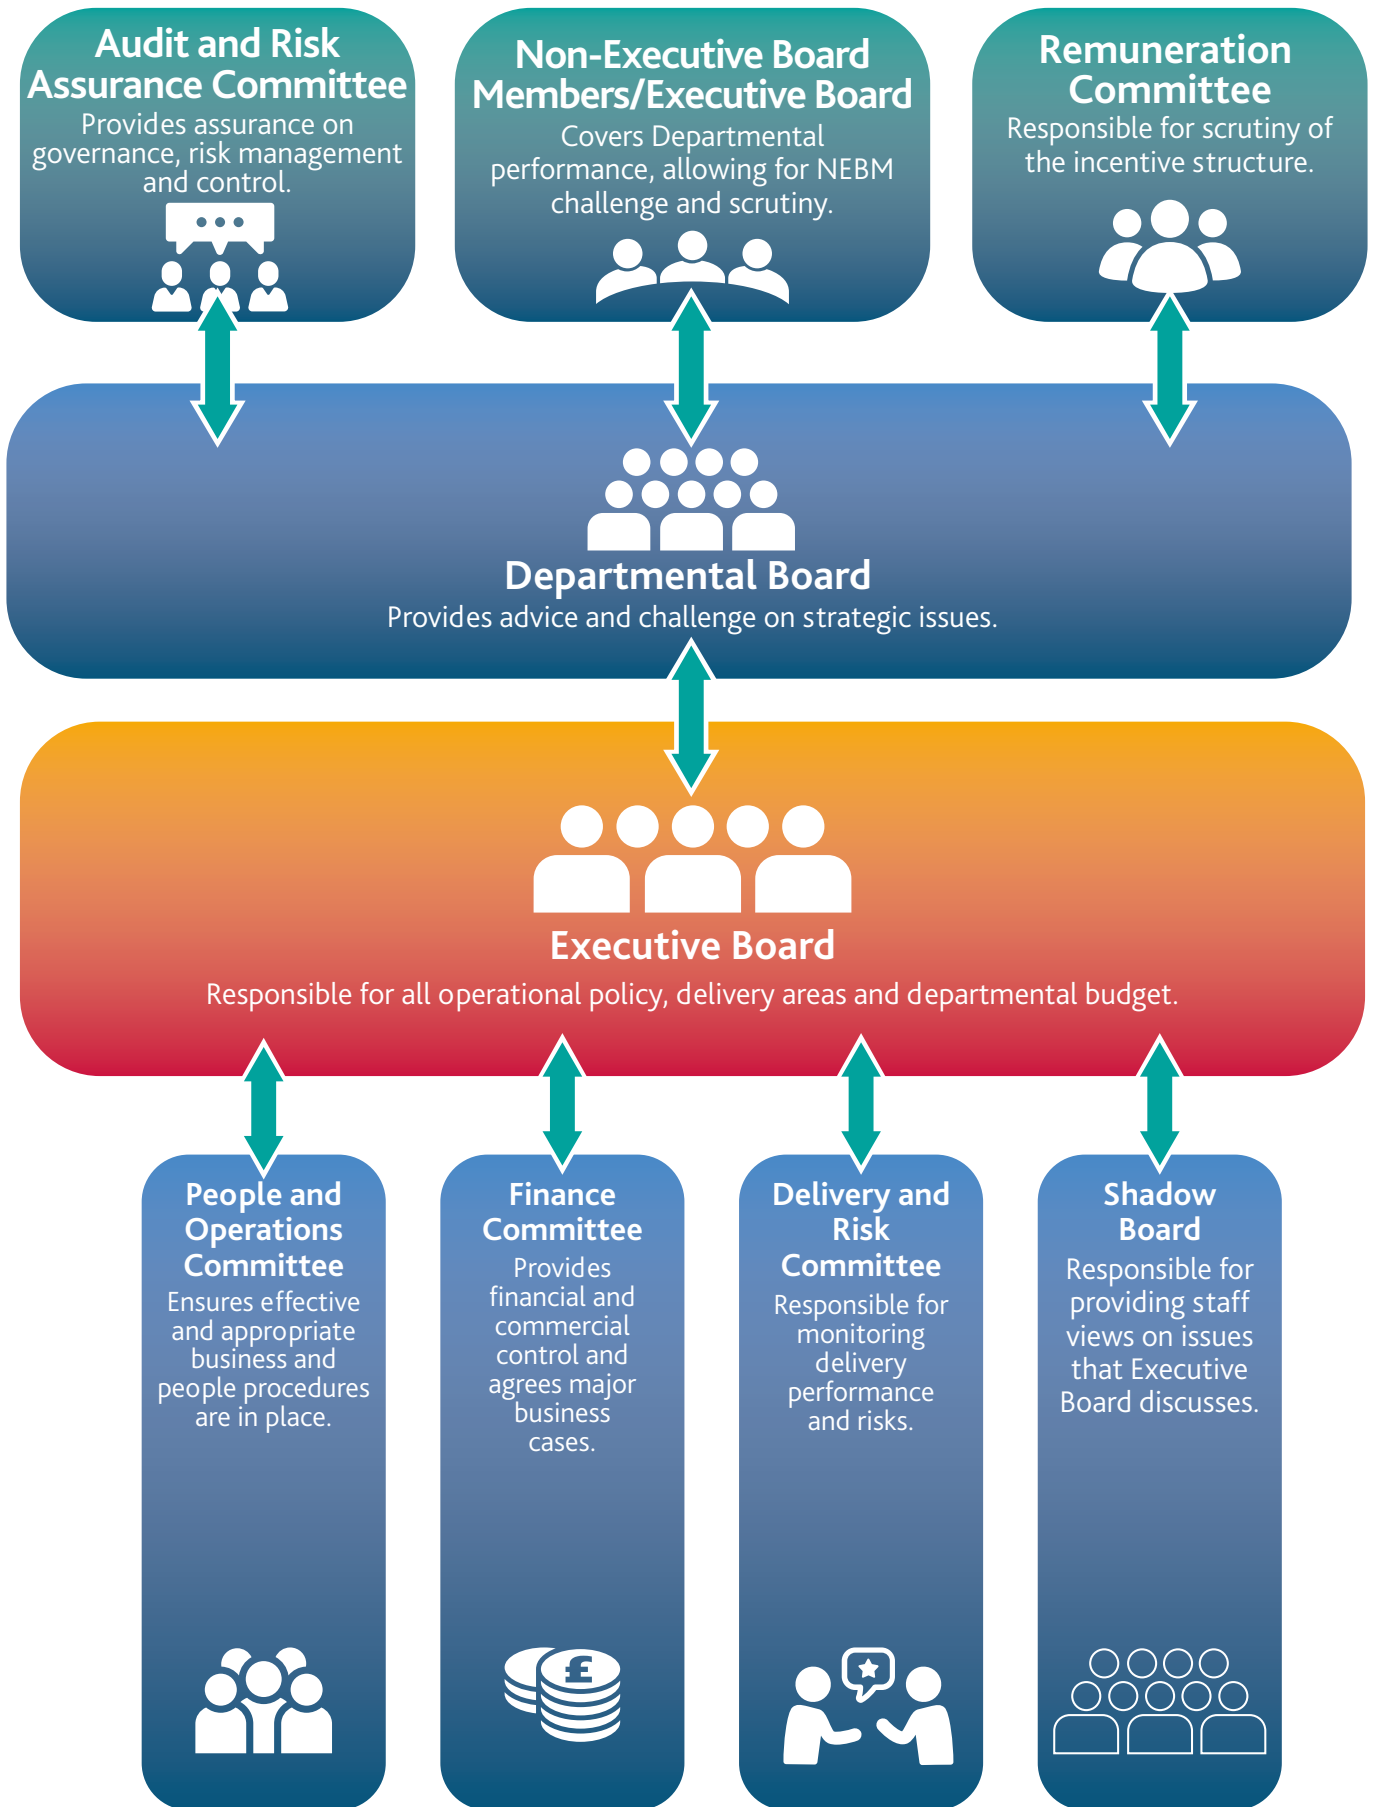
Audit and Risk Assurance Committee
Provides assurance on governance, risk management and control.

Non-Executive Board Members/Executive Board
Covers Departmental performance, allowing for NEBM challenge and scrutiny.

Remuneration Committee
Responsible for scrutiny of the incentive structure.

Departmental Board
Provides advice and challenge on strategic issues.

Executive Board
Responsible for all operational policy, delivery areas and departmental budget.

People and Operations Committee
Ensures effective and appropriate business and people procedures are in place.

Finance Committee
Provides financial and commercial control and agrees major business cases.

Delivery and Risk Committee
Responsible for monitoring delivery performance and risks.

Shadow Board
Responsible for providing staff views on issues that Executive Board discusses.

£